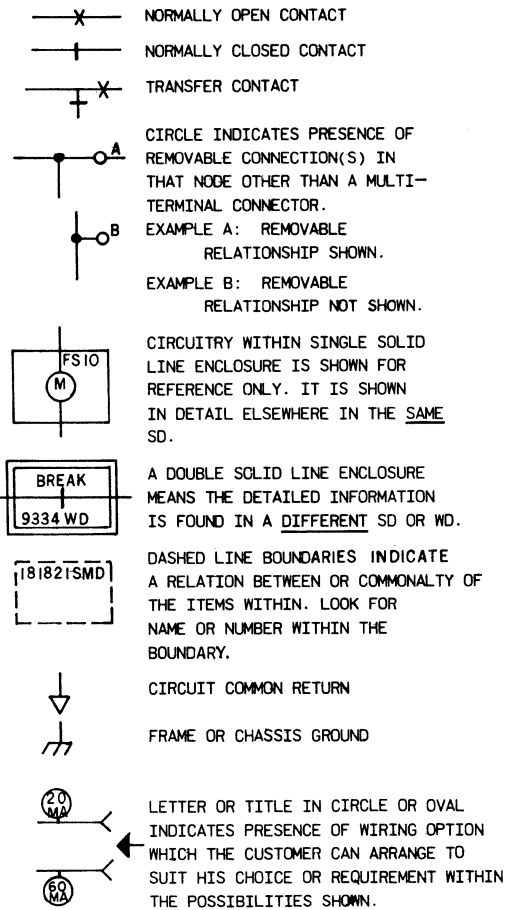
NORMALLY OPEN CONTACT

NORMALLY CLOSED CONTACT

TRANSFER CONTACT

A

B

CIRCLE INDICATES PRESENCE OF REMOVABLE CONNECTION(S) IN THAT NODE OTHER THAN A MULTI-TERMINAL CONNECTOR.
EXAMPLE A: REMOVABLE RELATIONSHIP SHOWN.
EXAMPLE B: REMOVABLE RELATIONSHIP NOT SHOWN.

FS10
M

CIRCUITRY WITHIN SINGLE SOLID LINE ENCLOSURE IS SHOWN FOR REFERENCE ONLY. IT IS SHOWN IN DETAIL ELSEWHERE IN THE SAME SD.

BREAK
9334 WD

A DOUBLE SOLID LINE ENCLOSURE MEANS THE DETAILED INFORMATION IS FOUND IN A DIFFERENT SD OR WD.

181821-SMD

DASHED LINE BOUNDARIES INDICATE A RELATION BETWEEN OR COMMONALTY OF THE ITEMS WITHIN. LOOK FOR NAME OR NUMBER WITHIN THE BOUNDARY.

CIRCUIT COMMON RETURN

FRAME OR CHASSIS GROUND

20 MA

60 MA

LETTER OR TITLE IN CIRCLE OR OVAL INDICATES PRESENCE OF WIRING OPTION WHICH THE CUSTOMER CAN ARRANGE TO SUIT HIS CHOICE OR REQUIREMENT WITHIN THE POSSIBILITIES SHOWN.